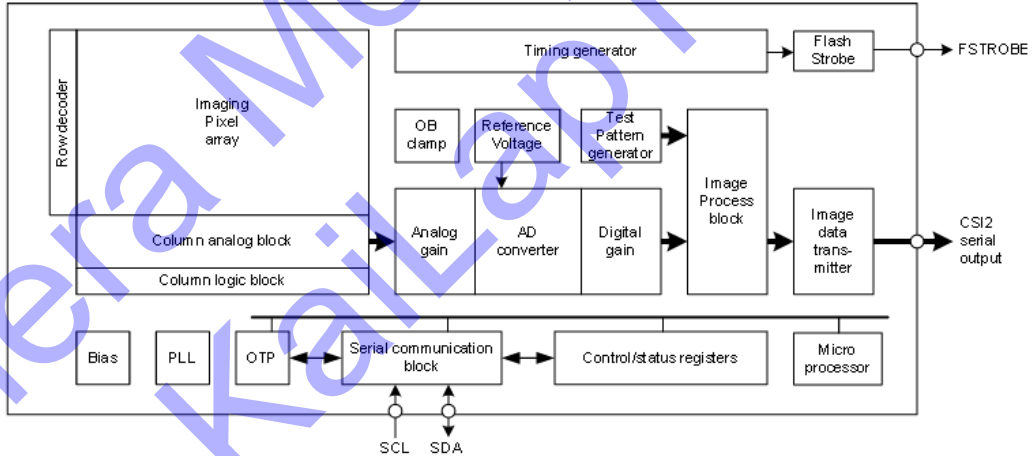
Rowdecoder

Imaging Pixel array

Column analog block

Column logic block

Timing generator

Flash Strobe

FSTROBE

OB clamp

Reference Voltage

Test Pattern generator

Image Process block

Analog gain

AD converter

Digital gain

Image data transmitter

CSI2 serial output

Bias

PLL

OTP

Serial communication block

Control/status registers

Micro processor

SCL

SDA

Camera Module KaiLap